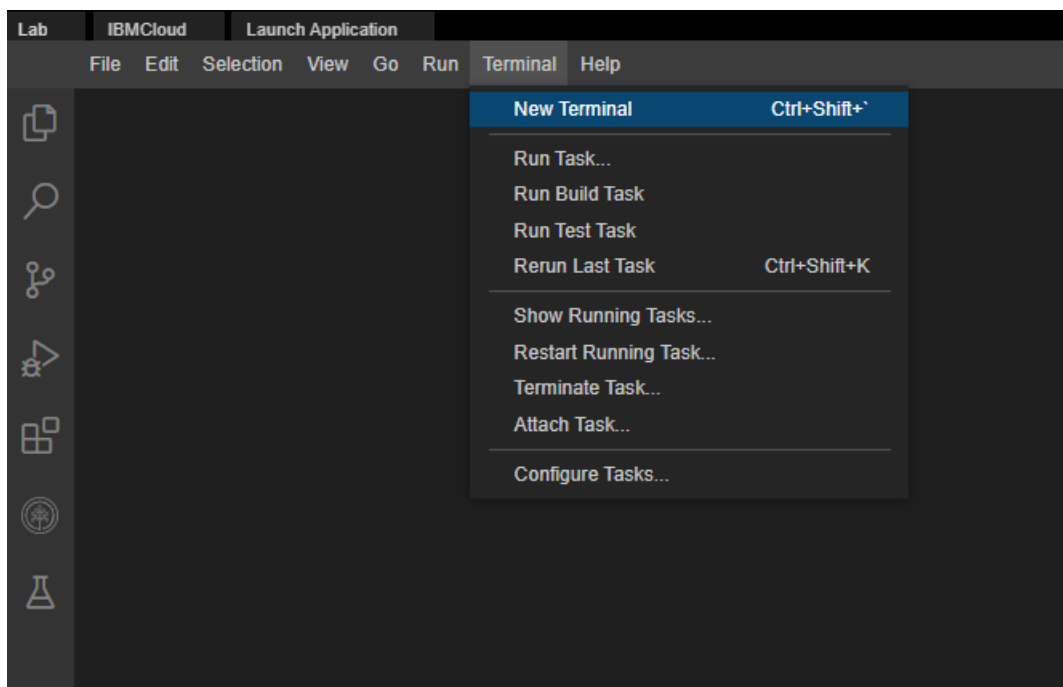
Lab IBMCloud Launch Application

File Edit Selection View Go Run Terminal Help

New Terminal Ctrl+Shift+`

Run Task...
Run Build Task
Run Test Task
Rerun Last Task Ctrl+Shift+K

Show Running Tasks...
Restart Running Task...
Terminate Task...
Attach Task...

Configure Tasks...